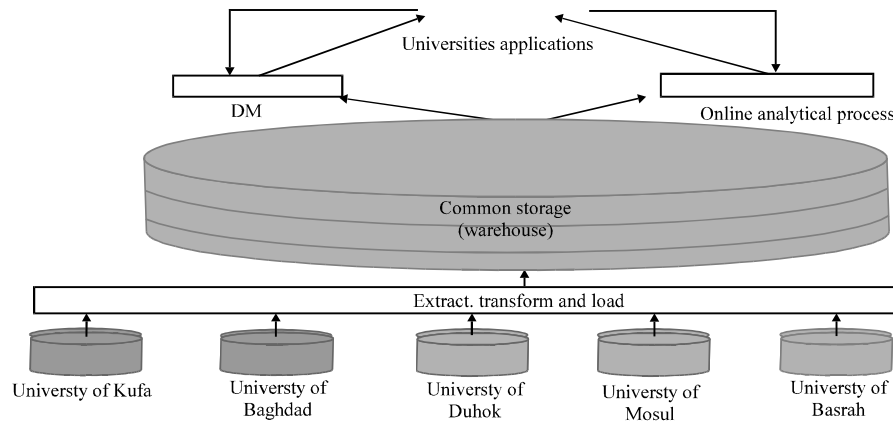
Universities applications

DM

Online analytical process

Common storage
(warehouse)

Extract. transform and load

Universty of Kufa

Universty of Baghdad

Universty of Duhok

Universty of Mosul

Universty of Basrah